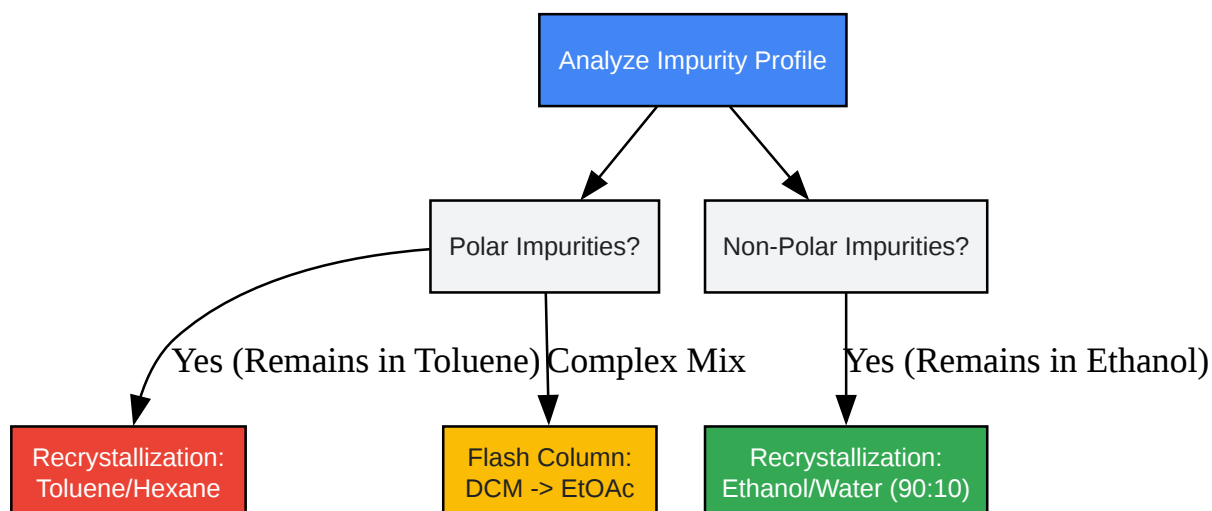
Analyze Impurity Profile

Polar Impurities?

Non-Polar Impurities?

Yes (Remains in Toluene)

Complex Mix

Yes (Remains in Ethanol)

Recrystallization: Toluene/Hexane

Flash Column: DCM -> EtOAc

Recrystallization: Ethanol/Water (90:10)